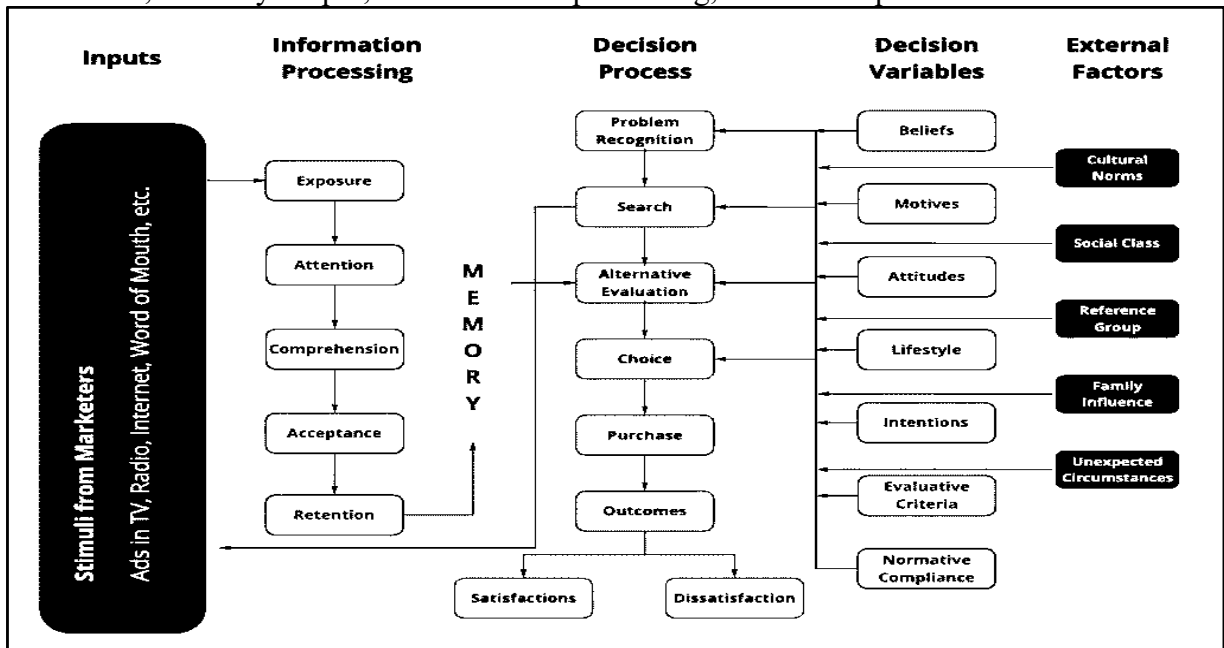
Inputs

Information Processing

Decision Process

Decision Variables

External Factors

Stimuli from Marketers
Ads in TV, Radio, Internet, Word of Mouth, etc.

Exposure

Attention

Comprehension

Acceptance

Retention

M
E
M
O
R
Y

Problem Recognition

Search

Alternative Evaluation

Choice

Purchase

Outcomes

Satisfactions

Dissatisfaction

Beliefs

Motives

Attitudes

Lifestyle

Intentions

Evaluative Criteria

Normative Compliance

Cultural Norms

Social Class

Reference Group

Family Influence

Unexpected Circumstances